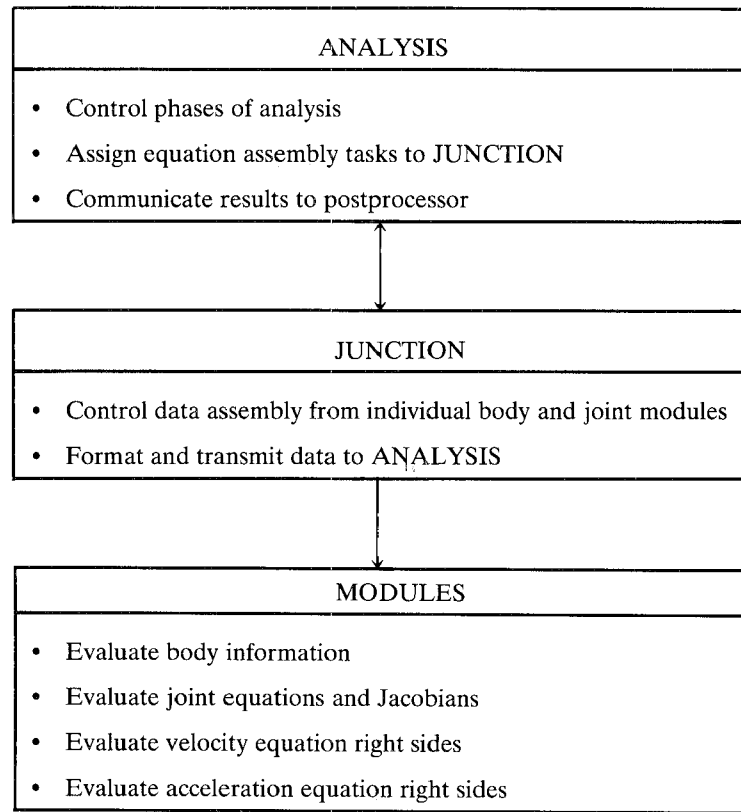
ANALYSIS

- Control phases of analysis
- Assign equation assembly tasks to JUNCTION
- Communicate results to postprocessor

JUNCTION

- Control data assembly from individual body and joint modules
- Format and transmit data to ANALYSIS

MODULES

- Evaluate body information
- Evaluate joint equations and Jacobians
- Evaluate velocity equation right sides
- Evaluate acceleration equation right sides